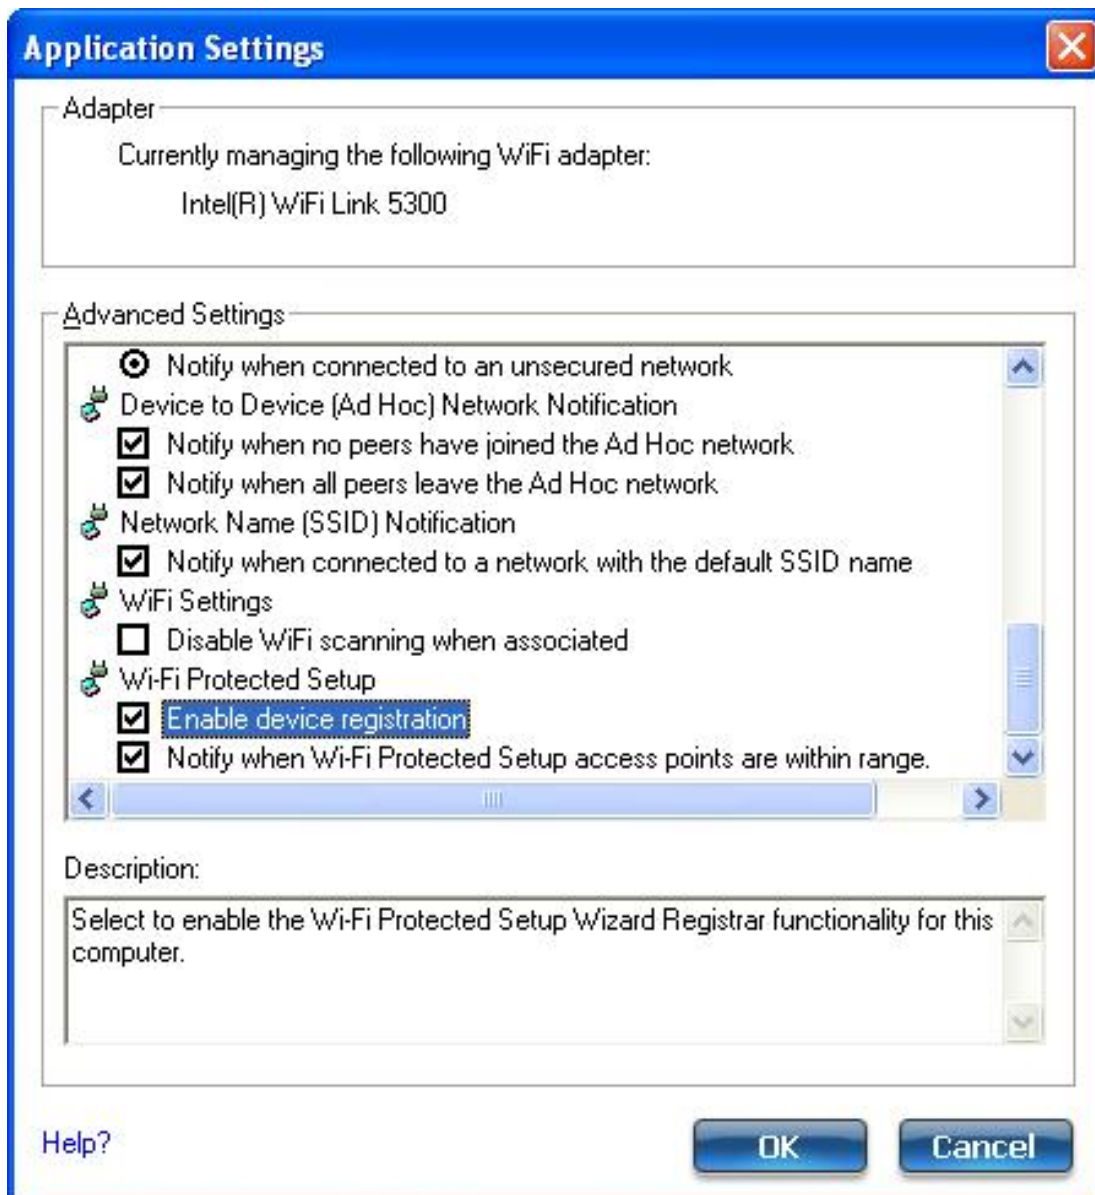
Application Settings

Adapter

Currently managing the following WiFi adapter:

Intel(R) WiFi Link 5300

Advanced Settings

Notify when connected to an unsecured network

Device to Device (Ad Hoc) Network Notification

Notify when no peers have joined the Ad Hoc network

Notify when all peers leave the Ad Hoc network

Network Name (SSID) Notification

Notify when connected to a network with the default SSID name

WiFi Settings

Disable WiFi scanning when associated

Wi-Fi Protected Setup

Enable device registration

Notify when Wi-Fi Protected Setup access points are within range.

Description:

Select to enable the Wi-Fi Protected Setup Wizard Registrar functionality for this computer.

Help?

OK

Cancel